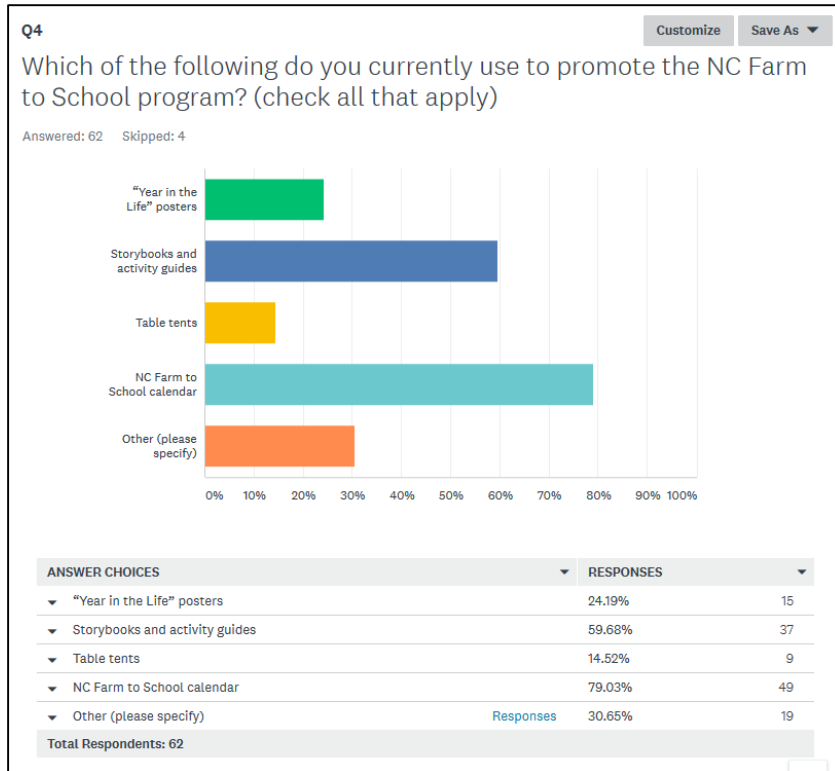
Q4

Customize Save As

Which of the following do you currently use to promote the NC Farm to School program? (check all that apply)

Answered: 62 Skipped: 4

"Year in the Life" posters

Storybooks and activity guides

Table tents

NC Farm to School calendar

Other (please specify)

0% 10% 20% 30% 40% 50% 60% 70% 80% 90% 100%

| ANSWER CHOICES | | RESPONSES | |
|---|---|---|---|
| "Year in the Life" posters | | 24.19% | 15 |
| Storybooks and activity guides | | 59.68% | 37 |
| Table tents | | 14.52% | 9 |
| NC Farm to School calendar | | 79.03% | 49 |
| Other (please specify) | Responses | 30.65% | 19 |
| Total Respondents: 62 | | | |